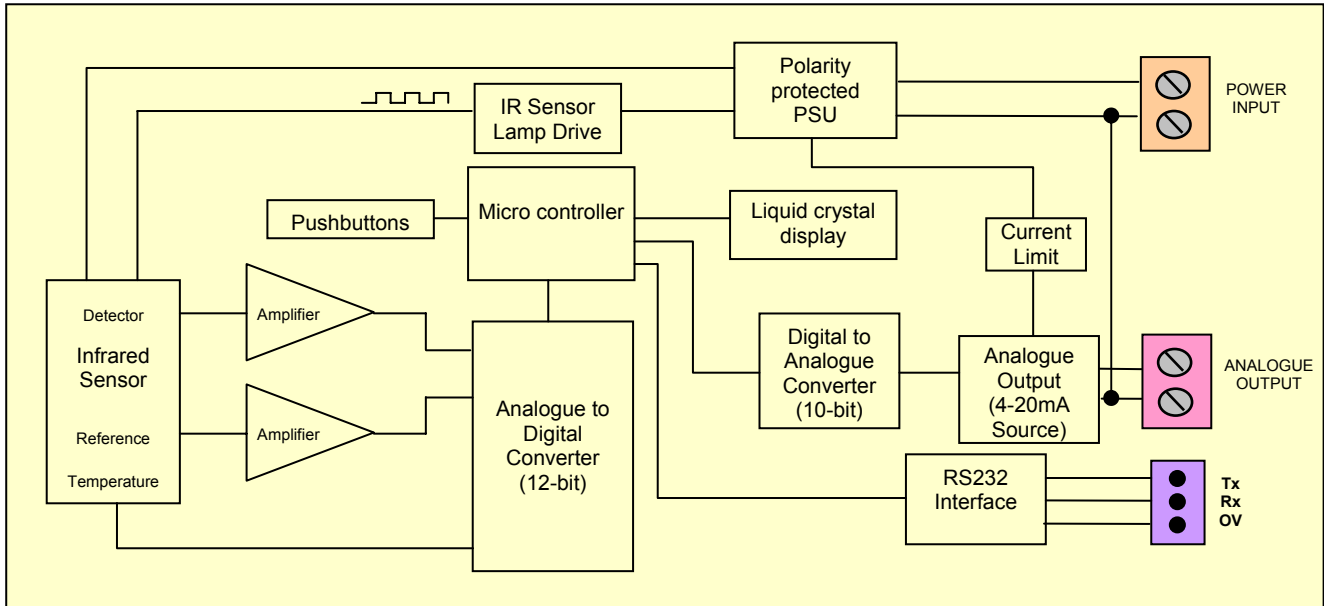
Polarity protected PSU

POWER INPUT

IR Sensor Lamp Drive

Pushbuttons

Micro controller

Liquid crystal display

Current Limit

Detector

Infrared Sensor

Reference

Temperature

Amplifier

Amplifier

Analogue to Digital Converter (12-bit)

Digital to Analogue Converter (10-bit)

Analogue Output (4-20mA Source)

ANALOGUE OUTPUT

RS232 Interface

Tx
Rx
OV